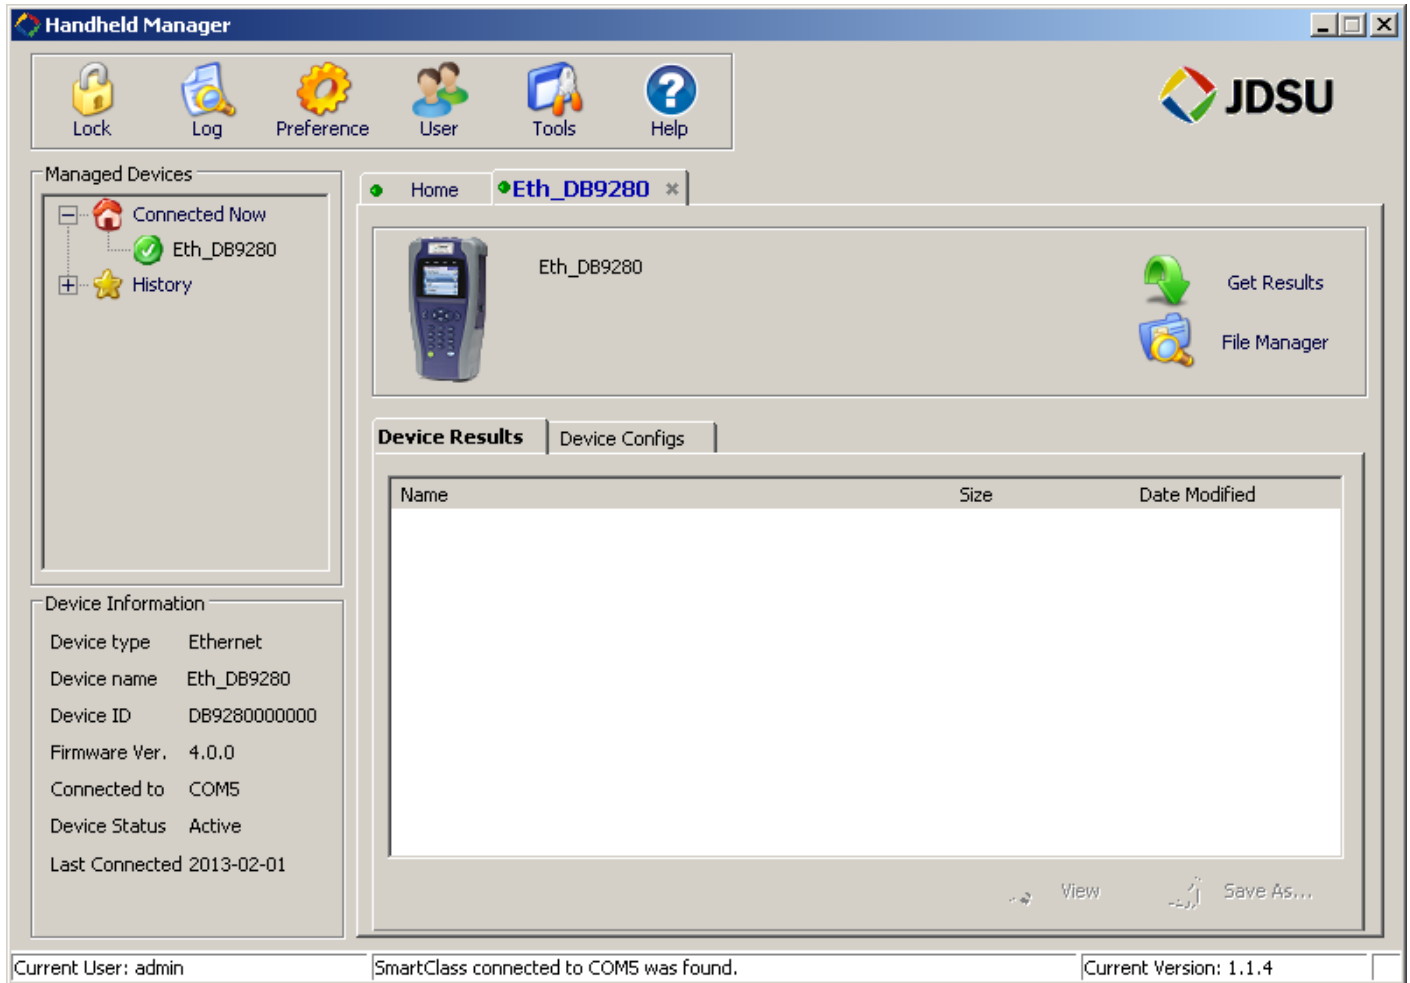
Handheld Manager

Lock Log Preference User Tools Help

JDSU

Managed Devices

Connected Now
Eth_DB9280
History

Home
Eth_DB9280 ×

Eth_DB9280

Get Results
File Manager

Device Results
Device Configs

| Name | Size | Date Modified |
|---|---|---|

View
Save As...

Device Information

| | |
|---|---|
| Device type | Ethernet |
| Device name | Eth_DB9280 |
| Device ID | DB9280000000 |
| Firmware Ver. | 4.0.0 |
| Connected to | COM5 |
| Device Status | Active |
| Last Connected | 2013-02-01 |

Current User: admin
SmartClass connected to COM5 was found.
Current Version: 1.1.4